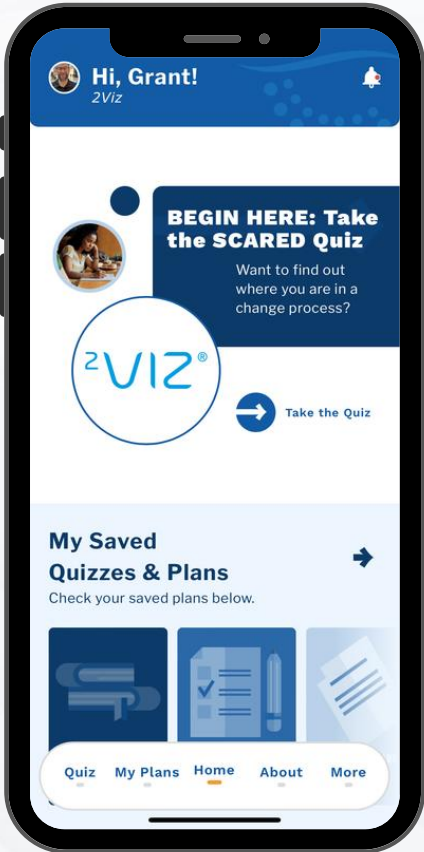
Hi, Grant!
2Viz

BEGIN HERE: Take the SCARED Quiz
Want to find out where you are in a change process?

²VIZ®

Take the Quiz

My Saved Quizzes & Plans
Check your saved plans below.

Quiz
My Plans
Home
About
More